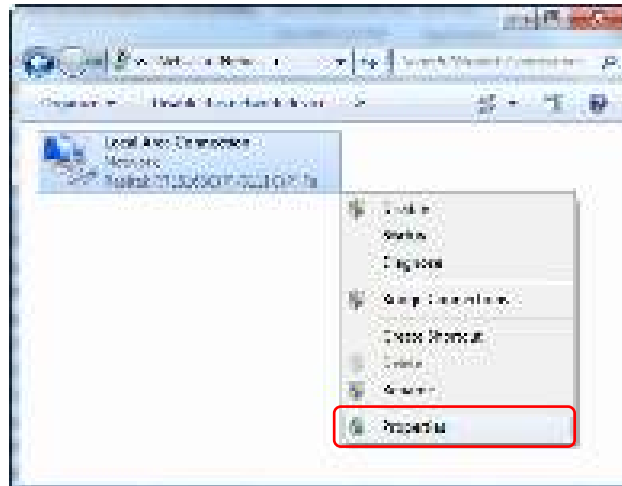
« Network Connections ▸

Search Network Connections

Organize ▾   Disable this network device   »

Local Area Connection
Network
Realtek RTL8168C(P)/8111C(P) Fa

Disable
Status
Diagnose

Bridge Connections

Create Shortcut
Delete
Rename

Properties